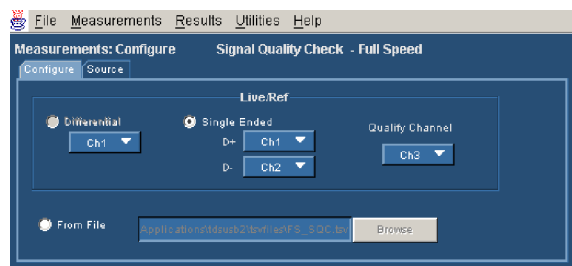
File Measurements Results Utilities Help

Measurements: Configure Signal Quality Check - Full Speed

Configure Source

Live/Ref

Differential

Ch1

Single Ended

D+ Ch1

D- Ch2

Qualify Channel

Ch3

From File

Applications\tdsusb2\tsvfiles\FS_SQC.tsv

Browse